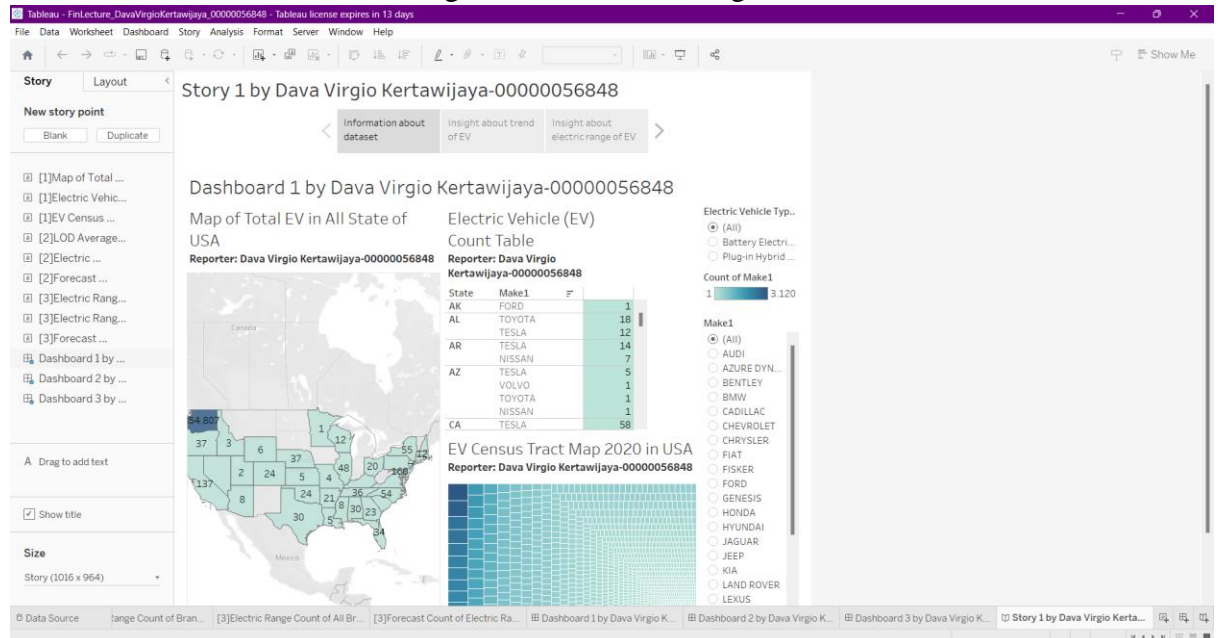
Tableau - FinLecture_DavaVirgioKertawijaya_00000056848 - Tableau license expires in 13 days

File Data Worksheet Dashboard Story Analysis Format Server Window Help

Show Me

Story Layout

New story point

Blank Duplicate

[1]Map of Total ...
[1]Electric Vehic...
[1]EV Census ...
[2]LOD Average...
[2]Electric ...
[2]Forecast ...
[3]Electric Rang...
[3]Electric Rang...
[3]Forecast ...
Dashboard 1 by ...
Dashboard 2 by ...
Dashboard 3 by ...

Drag to add text

Show title

Size

Story (1016 x 964)

Story 1 by Dava Virgio Kertawijaya-00000056848

Information about dataset | Insight about trend of EV | Insight about electric range of EV

Dashboard 1 by Dava Virgio Kertawijaya-00000056848

Map of Total EV in All State of USA
Reporter: Dava Virgio Kertawijaya-00000056848

Canada
Mexico

54.807 37 3 6 1 12 37 55 2 24 5 4 48 20 137 8 24 21 36 54 8 30 23 30 5 34 166

Electric Vehicle (EV) Count Table
Reporter: Dava Virgio Kertawijaya-00000056848

| State | Make1 | |
|---|---|---|
| AK | FORD | 1 |
| AL | TOYOTA | 18 |
| | TESLA | 12 |
| AR | TESLA | 14 |
| | NISSAN | 7 |
| AZ | TESLA | 5 |
| | VOLVO | 1 |
| | TOYOTA | 1 |
| | NISSAN | 1 |
| CA | TESLA | 58 |

EV Census Tract Map 2020 in USA
Reporter: Dava Virgio Kertawijaya-00000056848

Electric Vehicle Typ..
(All)
Battery Electri...
Plug-in Hybrid ...

Count of Make1
1 3.120

Make1
(All)
AUDI
AZURE DYN...
BENTLEY
BMW
CADILLAC
CHEVROLET
CHRYSLER
FIAT
FISKER
FORD
GENESIS
HONDA
HYUNDAI
JAGUAR
JEEP
KIA
LAND ROVER
LEXUS

Data Source | ange Count of Bran... | [3]Electric Range Count of All Br... | [3]Forecast Count of Electric Ra... | Dashboard 1 by Dava Virgio K... | Dashboard 2 by Dava Virgio K... | Dashboard 3 by Dava Virgio K... | Story 1 by Dava Virgio Kerta...